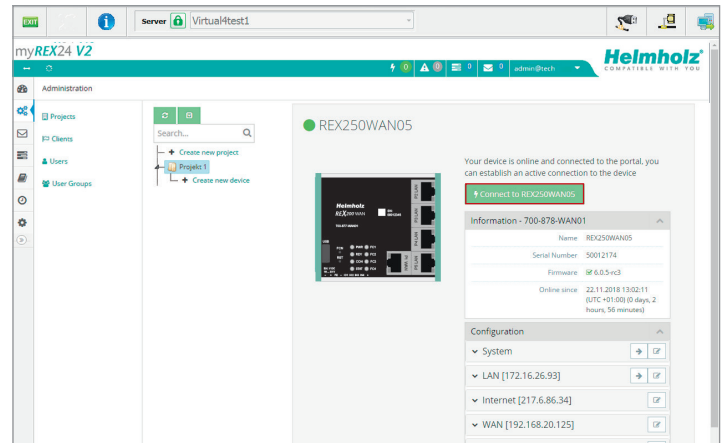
EXIT

Server Virtual4test1

myREX24 V2

0 0 0 0 admin@tech

Helmholz
COMPATIBLE WITH YOU

Administration

Projects
Clients
Users
User Groups

Search...

Create new project
Projekt 1
Create new device

REX250WAN05

Your device is online and connected to the portal, you can establish an active connection to the device

Connect to REX250WAN05

Information - 700-878-WAN01

| Name | REX250WAN05 |
|---|---|
| Serial Number | 50012174 |
| Firmware | 6.0.5-rc3 |
| Online since | 22.11.2018 13:02:11 (UTC +01:00) (0 days, 2 hours, 56 minutes) |

Configuration

System

LAN [172.16.26.93]

Internet [217.6.86.34]

WAN [192.168.20.125]

Helmholz
REX250WAN